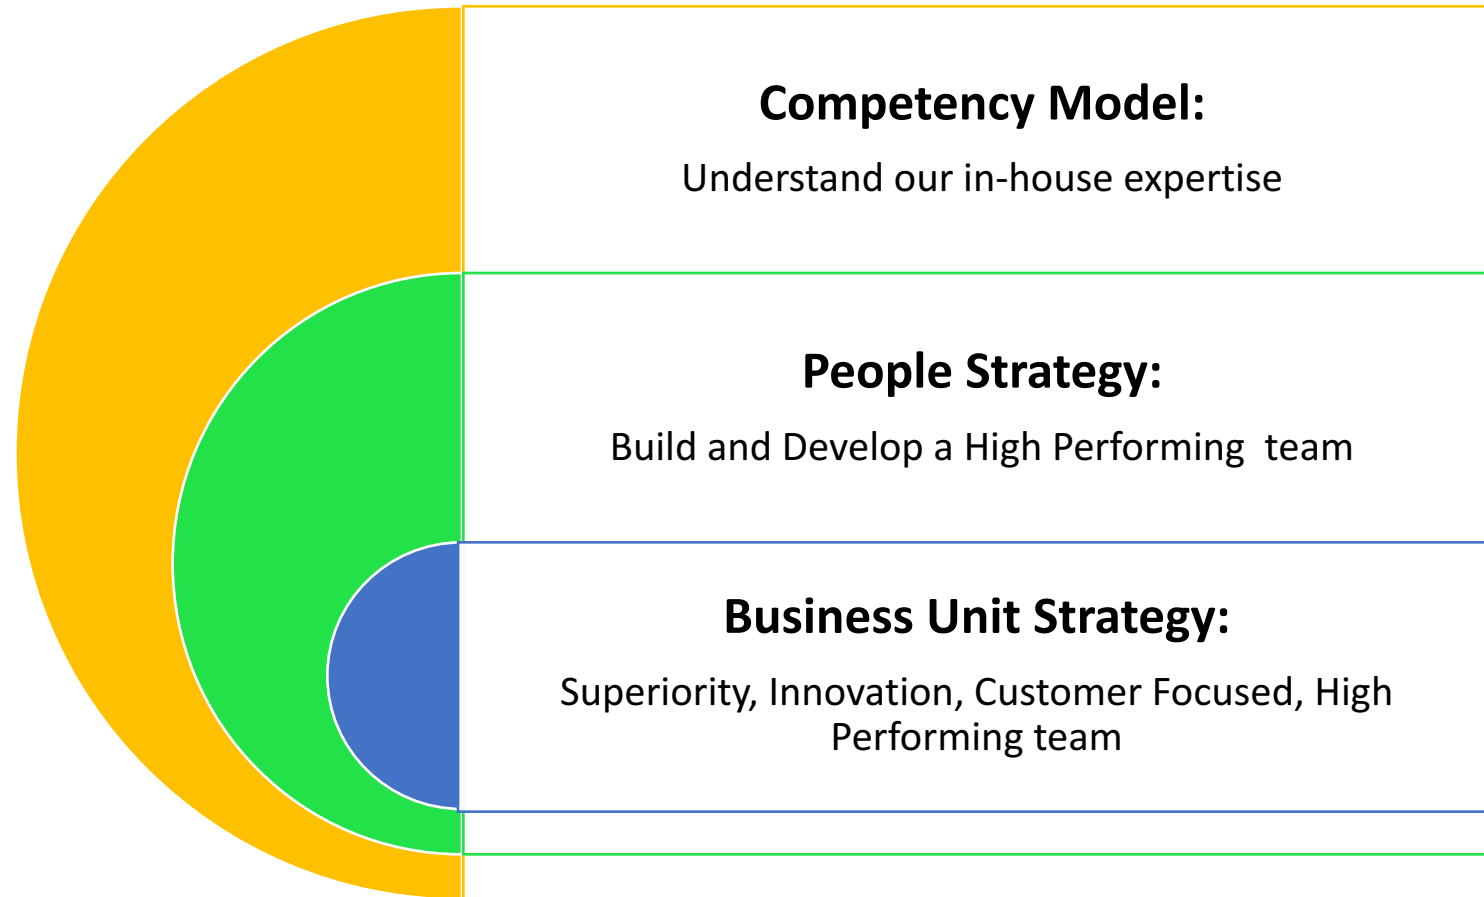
Competency Model:

Understand our in-house expertise

People Strategy:

Build and Develop a High Performing team

Business Unit Strategy:

Superiority, Innovation, Customer Focused, High Performing team